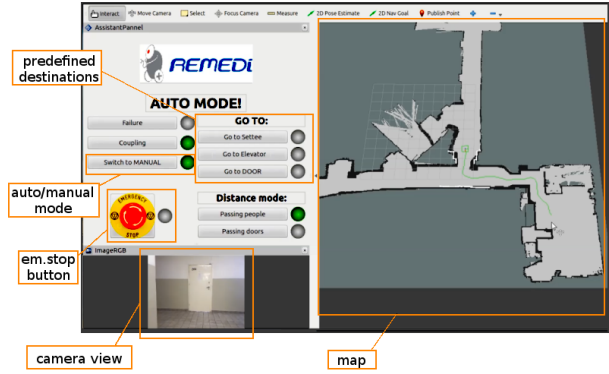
Interact Move Camera Select Focus Camera Measure 2D Pose Estimate 2D Nav Goal Publish Point

AssistantPannel

REMEDi

AUTO MODE!

Failure

Coupling

Switch to MANUAL

GO TO:

Go to Settee

Go to Elevator

Go to DOOR

Distance mode:

Passing people

Passing doors

EMERGENCY STOP

ImageRGB

predefined destinations

auto/manual mode

em.stop button

camera view

map